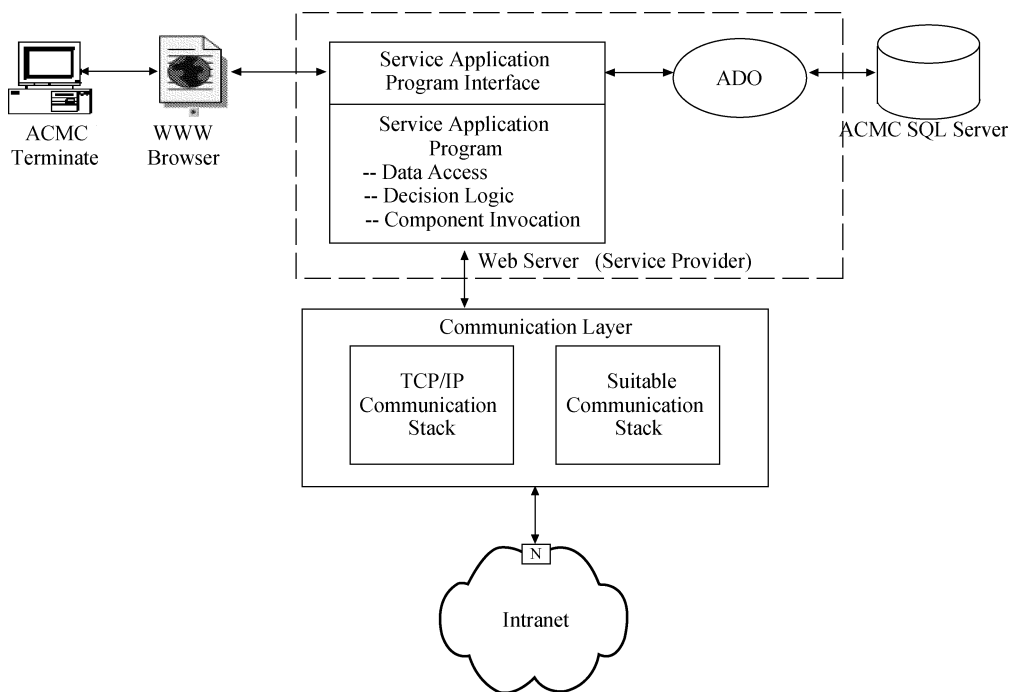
ACMC Terminate

WWW Browser

Service Application Program Interface

Service Application Program
-- Data Access
-- Decision Logic
-- Component Invocation

ADO

ACMC SQL Server

Web Server (Service Provider)

Communication Layer

TCP/IP Communication Stack

Suitable Communication Stack

N

Intranet